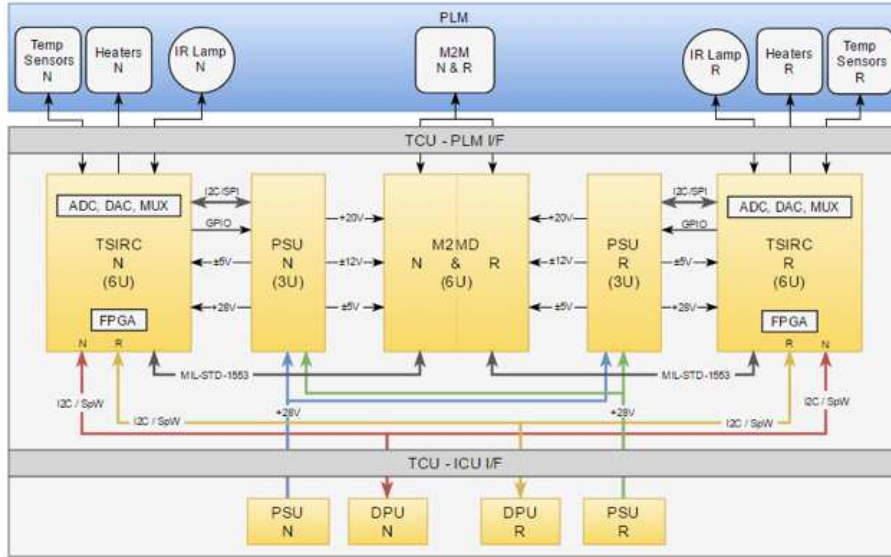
PLM

Temp Sensors N

Heaters N

IR Lamp N

M2M N & R

IR Lamp R

Heaters R

Temp Sensors R

TCU - PLM I/F

ADC, DAC, MUX

TSIRC N (6U)

FPGA

N R

I2C/SPI

GPIO

±5V

+28V

PSU N (3U)

+20V

±12V

±5V

M2MD N & R (6U)

+20V

±12V

±5V

PSU R (3U)

I2C/SPI

GPIO

±5V

+28V

ADC, DAC, MUX

TSIRC R (6U)

FPGA

R N

MIL-STD-1553

MIL-STD-1553

I2C / SpW

I2C / SpW

+28V

+28V

I2C / SpW

I2C / SpW

TCU - ICU I/F

PSU N

DPU N

DPU R

PSU R